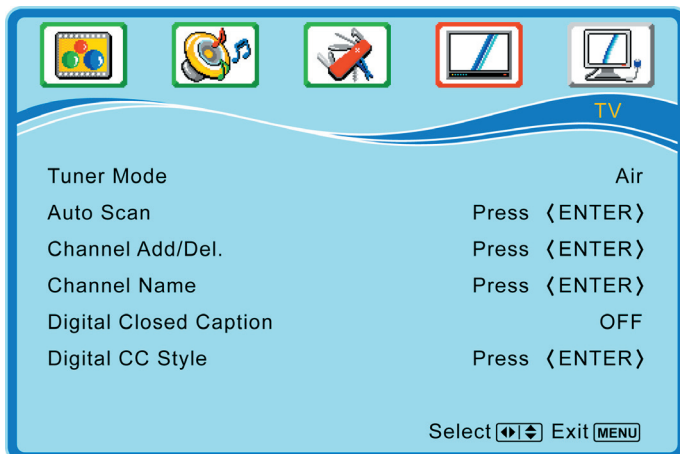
TV

| | |
|---|---|
| Tuner Mode | Air |
| Auto Scan | Press 〈ENTER〉 |
| Channel Add/Del. | Press 〈ENTER〉 |
| Channel Name | Press 〈ENTER〉 |
| Digital Closed Caption | OFF |
| Digital CC Style | Press 〈ENTER〉 |

Select ◆|◆ Exit MENU